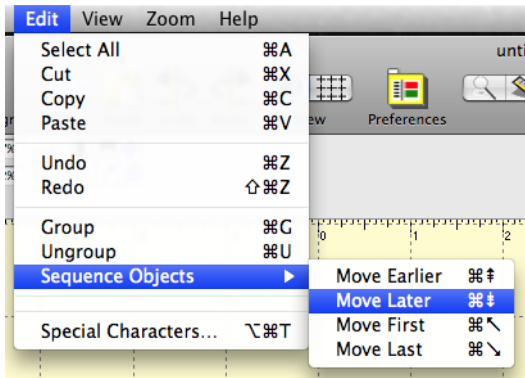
Edit View Zoom Help

Select All ⌘A
Cut ⌘X
Copy ⌘C
Paste ⌘V

Undo ⌘Z
Redo ⇧⌘Z

Group ⌘G
Ungroup ⌘U
Sequence Objects ▶

Special Characters... ⌥⌘T

Move Earlier ⌘⇞
Move Later ⌘⇟
Move First ⌘↖
Move Last ⌘↘

unti
ew
Preferences
0
1
2